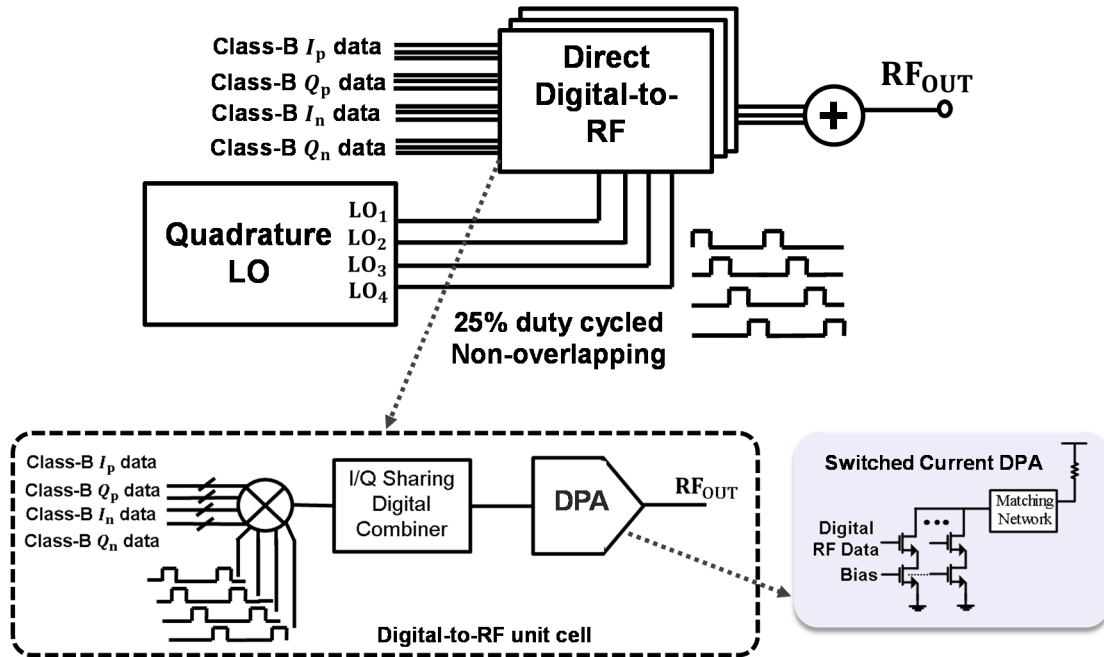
Class-B $I_p$ data
Class-B $Q_p$ data
Class-B $I_n$ data
Class-B $Q_n$ data

Direct Digital-to-RF

$RF_{OUT}$

Quadrature LO

$LO_1$
$LO_2$
$LO_3$
$LO_4$

25% duty cycled Non-overlapping

Class-B $I_p$ data
Class-B $Q_p$ data
Class-B $I_n$ data
Class-B $Q_n$ data

I/Q Sharing Digital Combiner

DPA

$RF_{OUT}$

Digital-to-RF unit cell

Switched Current DPA

Matching Network

Digital RF Data

Bias